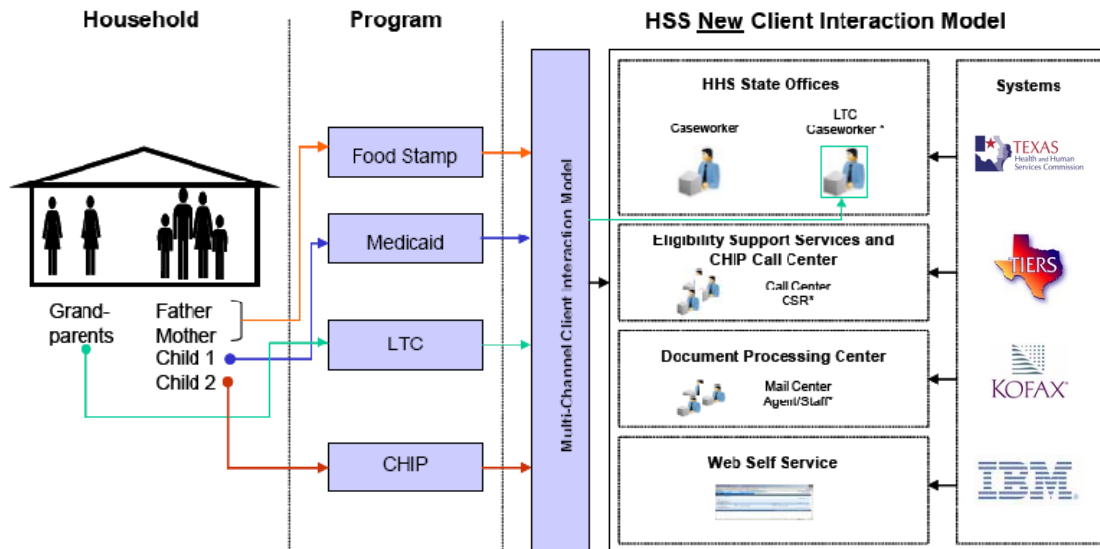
Household

Program

HSS New Client Interaction Model

Grand-parents

Father
Mother
Child 1
Child 2

Food Stamp

Medicaid

LTC

CHIP

Multi-Channel Client Interaction Model

HHS State Offices

Caseworker

LTC Caseworker *

Eligibility Support Services and CHIP Call Center

Call Center CSR*

Document Processing Center

Mail Center Agent/Staff*

Web Self Service

Systems

TEXAS Health and Human Services Commission

TIERS

KOFAX

IBM